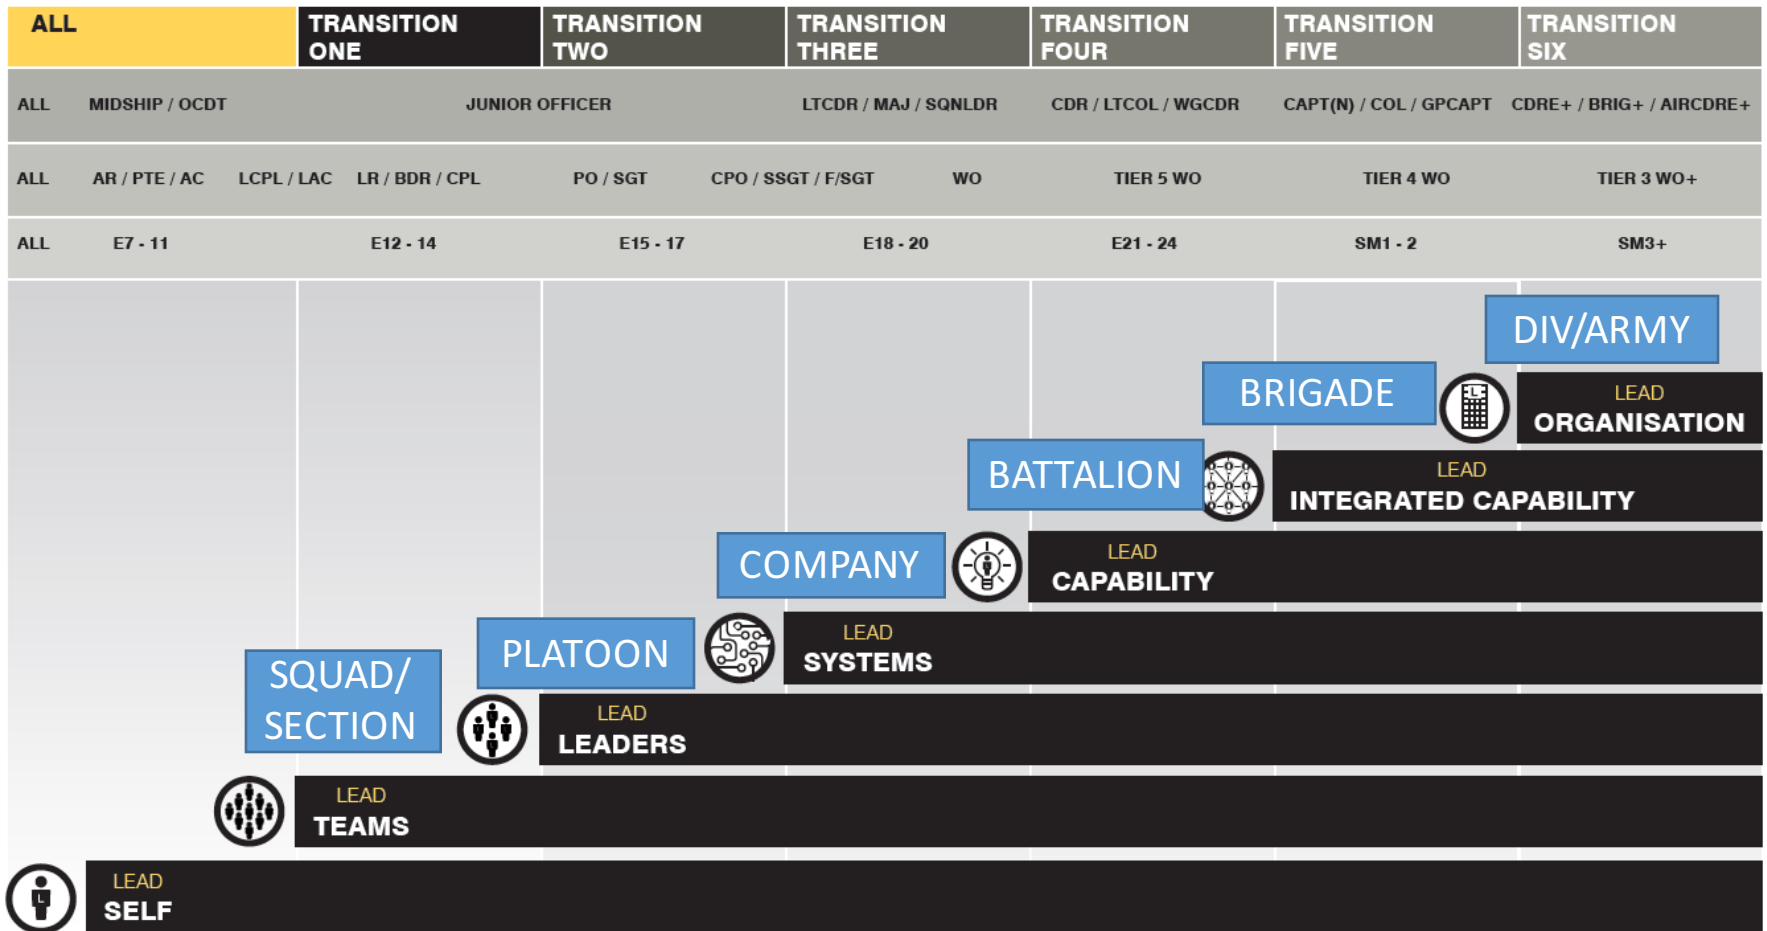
| ALL | TRANSITION ONE | TRANSITION TWO | TRANSITION THREE | TRANSITION FOUR | TRANSITION FIVE | TRANSITION SIX |
|---|---|---|---|---|---|---|

ALL MIDSHIP / OCDT JUNIOR OFFICER LTCDR / MAJ / SQNLDR CDR / LTCOL / WGCDR CAPT(N) / COL / GPCAPT CDRE+ / BRIG+ / AIRCDRE+

ALL AR / PTE / AC LCPL / LAC LR / BDR / CPL PO / SGT CPO / SSGT / F/SGT WO TIER 5 WO TIER 4 WO TIER 3 WO+

ALL E7 - 11 E12 - 14 E15 - 17 E18 - 20 E21 - 24 SM1 - 2 SM3+

DIV/ARMY

BRIGADE

LEAD ORGANISATION

BATTALION

LEAD INTEGRATED CAPABILITY

COMPANY

LEAD CAPABILITY

PLATOON

LEAD SYSTEMS

SQUAD/ SECTION

LEAD LEADERS

LEAD TEAMS

LEAD SELF